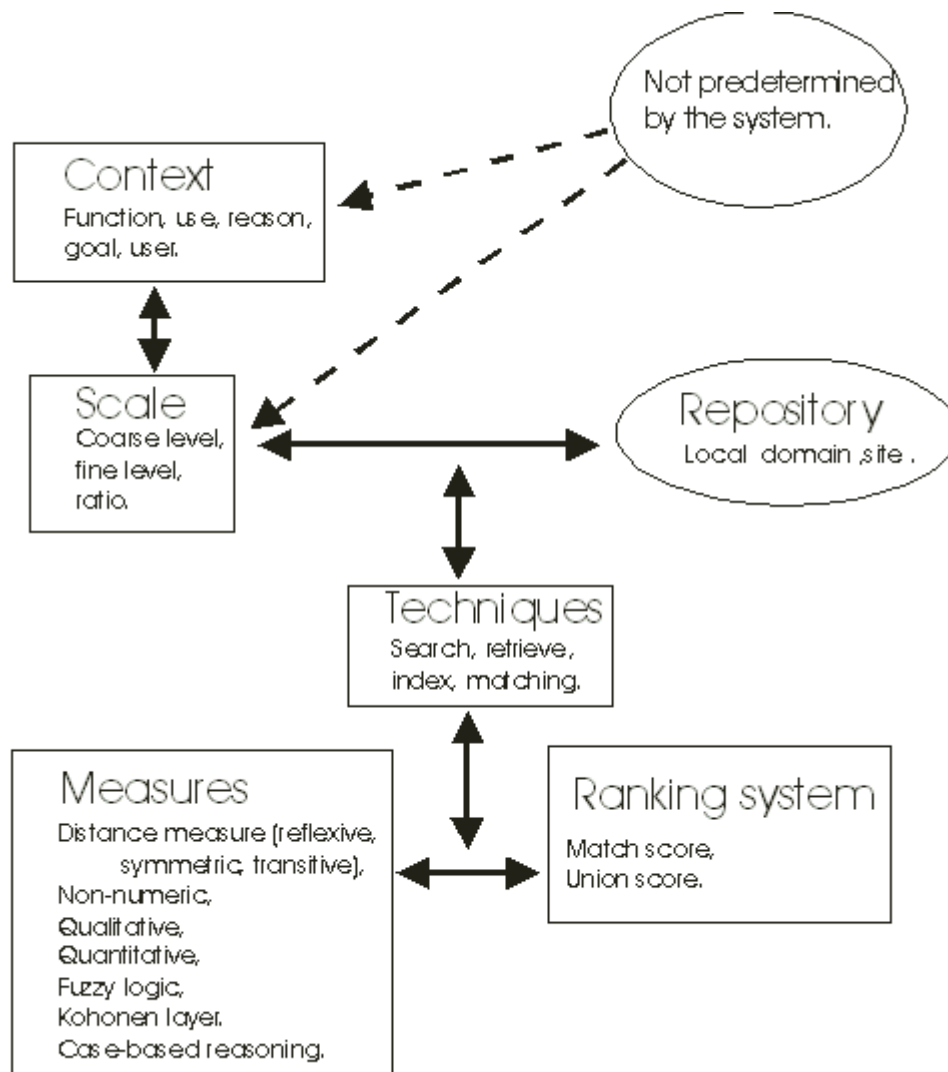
Not predetermined by the system.

Context
Function, use, reason, goal, user.

Scale
Coarse level, fine level, ratio.

Repository
Local domain ,site .

Techniques
Search, retrieve, index, matching.

Measures
Distance measure (reflexive, symmetric, transitive),
Non-numeric,
Qualitative,
Quantitative,
Fuzzy logic,
Kohonen layer.
Case-based reasoning.

Ranking system
Match score,
Union score.